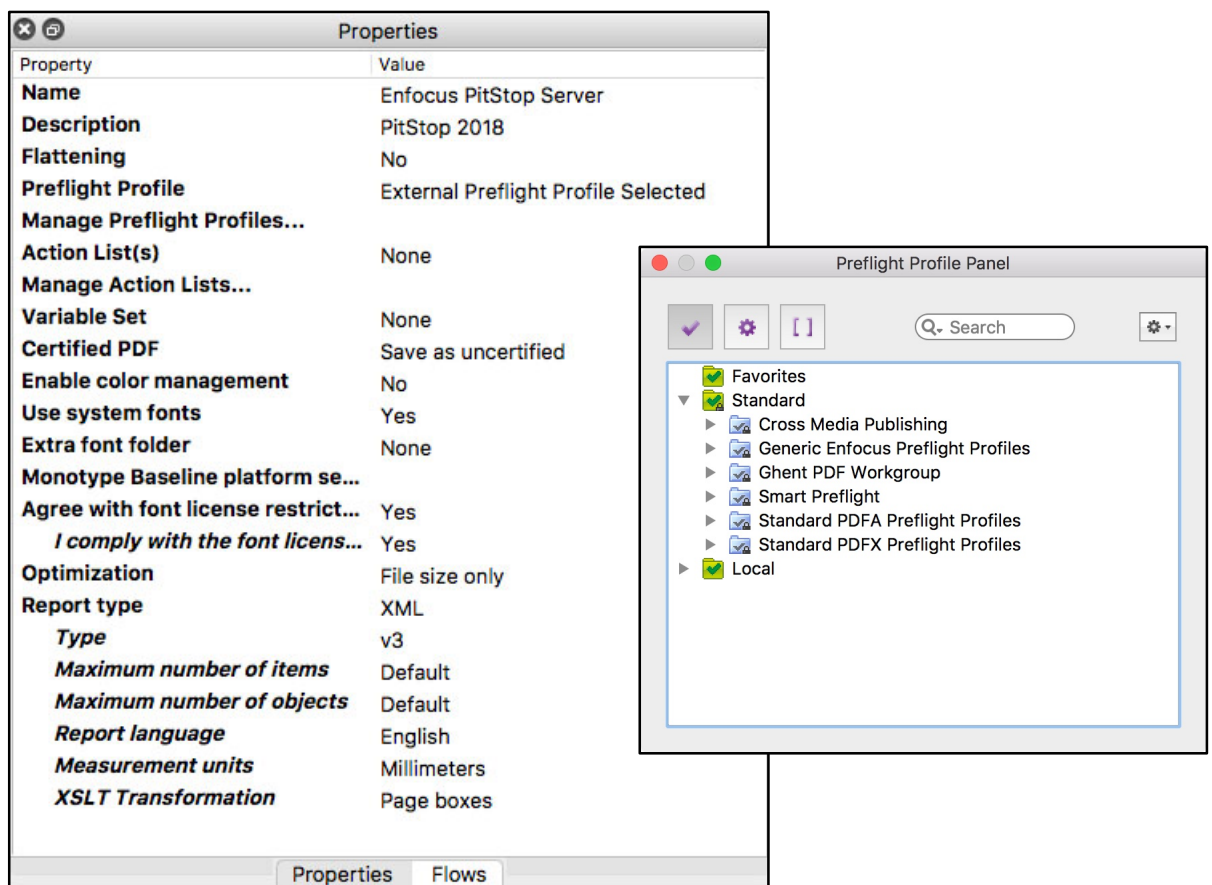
Properties

| Property | Value |
|---|---|
| Name | Enfocus PitStop Server |
| Description | PitStop 2018 |
| Flattening | No |
| Preflight Profile | External Preflight Profile Selected |
| Manage Preflight Profiles... | |
| Action List(s) | None |
| Manage Action Lists... | |
| Variable Set | None |
| Certified PDF | Save as uncertified |
| Enable color management | No |
| Use system fonts | Yes |
| Extra font folder | None |
| Monotype Baseline platform se... | |
| Agree with font license restrict... | Yes |
| I comply with the font licens... | Yes |
| Optimization | File size only |
| Report type | XML |
| Type | v3 |
| Maximum number of items | Default |
| Maximum number of objects | Default |
| Report language | English |
| Measurement units | Millimeters |
| XSLT Transformation | Page boxes |

Properties Flows

Preflight Profile Panel

[ ]

Search

Favorites
Standard
Cross Media Publishing
Generic Enfocus Preflight Profiles
Ghent PDF Workgroup
Smart Preflight
Standard PDFA Preflight Profiles
Standard PDFX Preflight Profiles
Local